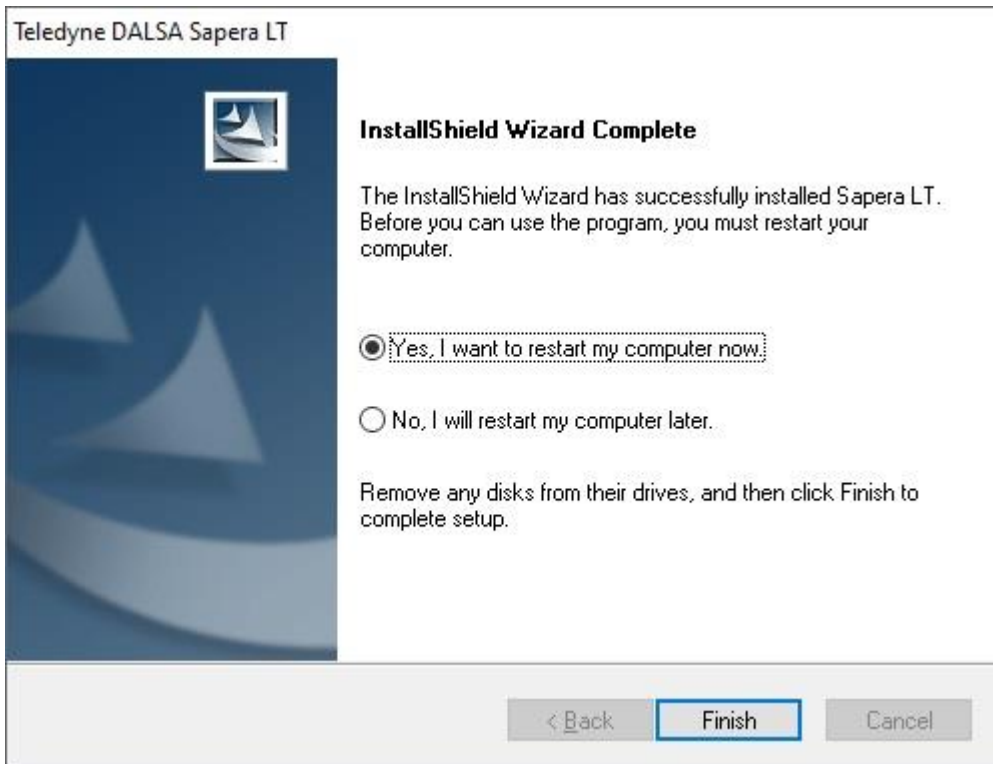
Teledyne DALSA Sapera LT

InstallShield Wizard Complete

The InstallShield Wizard has successfully installed Sapera LT. Before you can use the program, you must restart your computer.

Yes, I want to restart my computer now.

No, I will restart my computer later.

Remove any disks from their drives, and then click Finish to complete setup.

< Back

Finish

Cancel